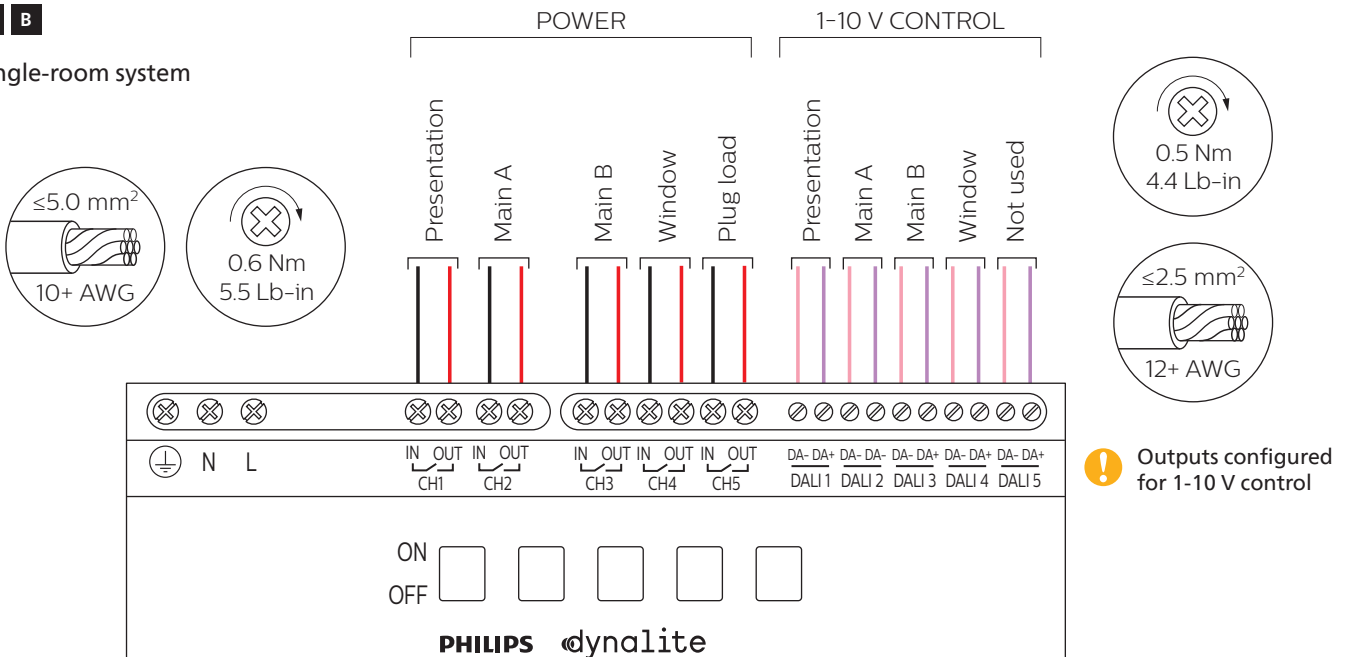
B

ngle-room system

POWER

1-10 V CONTROL

≤5.0 mm$^2$

10+ AWG

0.6 Nm
5.5 Lb-in

Presentation

Main A

Main B

Window

Plug load

Presentation

Main A

Main B

Window

Not used

0.5 Nm
4.4 Lb-in

≤2.5 mm$^2$

12+ AWG

N L

IN OUT
CH1

IN OUT
CH2

IN OUT
CH3

IN OUT
CH4

IN OUT
CH5

DA- DA+
DALI 1

DA- DA-
DALI 2

DA- DA+
DALI 3

DA- DA+
DALI 4

DA- DA+
DALI 5

Outputs configured for 1-10 V control

ON
OFF

PHILIPS dynalite